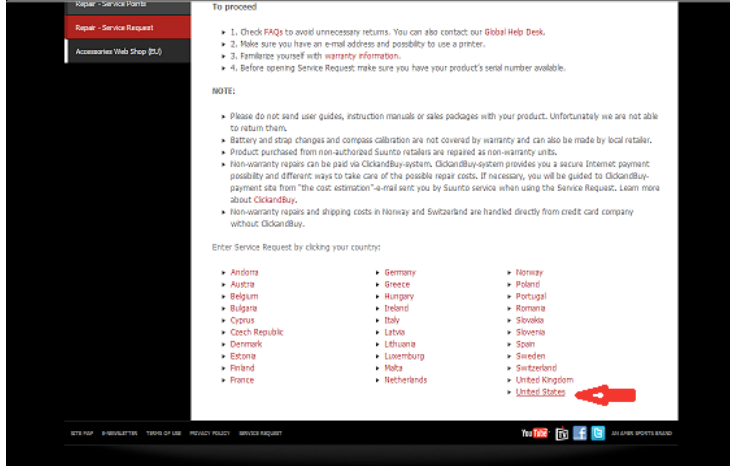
Repair - Service Points
Repair - Service Request
Accessories Web Shop (EU)

To proceed

- 1. Check FAQs to avoid unnecessary returns. You can also contact our Global Help Desk.
- 2. Make sure you have an e-mail address and possibility to use a printer.
- 3. Familiarize yourself with warranty information.
- 4. Before opening Service Request make sure you have your product's serial number available.

NOTE:

- Please do not send user guides, instruction manuals or sales packages with your product. Unfortunately we are not able to return them.
- Battery and strap changes and compass calibration are not covered by warranty and can also be made by local retailer.
- Product purchased from non-authorized Suunto retailers are repaired as non-warranty units.
- Non-warranty repairs can be paid via ClickandBuy-system. ClickandBuy-system provides you a secure Internet payment possibility and different ways to take care of the possible repair costs. If necessary, you will be guided to ClickandBuy-payment site from "the cost estimation"-e-mail sent you by Suunto service when using the Service Request. Learn more about ClickandBuy.
- Non-warranty repairs and shipping costs in Norway and Switzerland are handled directly from credit card company without ClickandBuy.

Enter Service Request by clicking your country:

- Andorra
- Austria
- Belgium
- Bulgaria
- Cyprus
- Czech Republic
- Denmark
- Estonia
- Finland
- France

- Germany
- Greece
- Hungary
- Ireland
- Italy
- Latvia
- Lithuania
- Luxemburg
- Malta
- Netherlands

- Norway
- Poland
- Portugal
- Romania
- Slovakia
- Slovenia
- Spain
- Sweden
- Switzerland
- United Kingdom
- United States

SITE MAP E-NEWSLETTER TERMS OF USE PRIVACY POLICY SERVICE REQUEST

YouTube AN AMER SPORTS BRAND